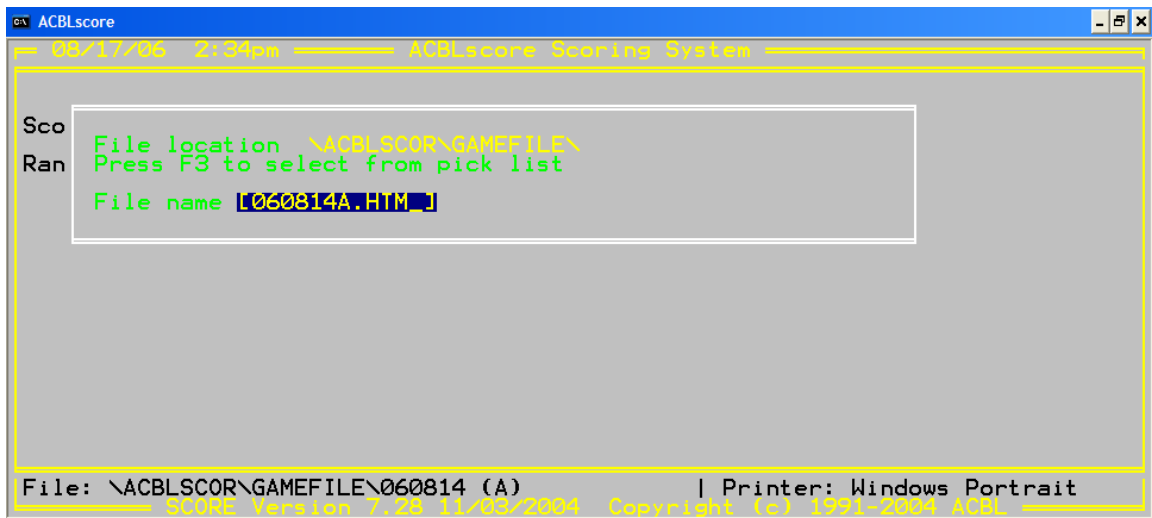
ACBLscore

08/17/06 2:34pm ACBLscore Scoring System

Sco

Ran

File location \ACBLSCOR\GAMEFILE\
Press F3 to select from pick list

File name [060814A.HTM_]

File: \ACBLSCOR\GAMEFILE\060814 (A) | Printer: Windows Portrait

SCORE Version 7.28 11/03/2004 Copyright (c) 1991-2004 ACBL